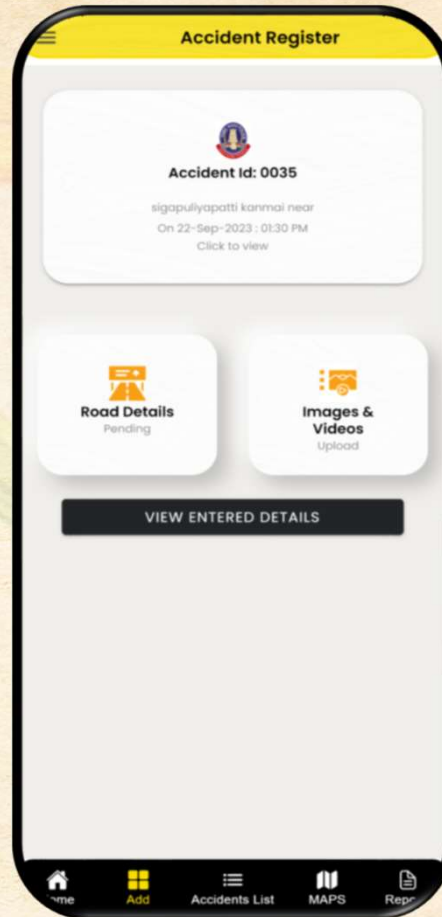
Accident Register

Accident Id: 0035

sigapuliyapatti kanmai near

On 22-Sep-2023 : 01:30 PM

Click to view

Road Details

Pending

Images & Videos

Upload

VIEW ENTERED DETAILS

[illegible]me

Add

Accidents List

MAPS

Rep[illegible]